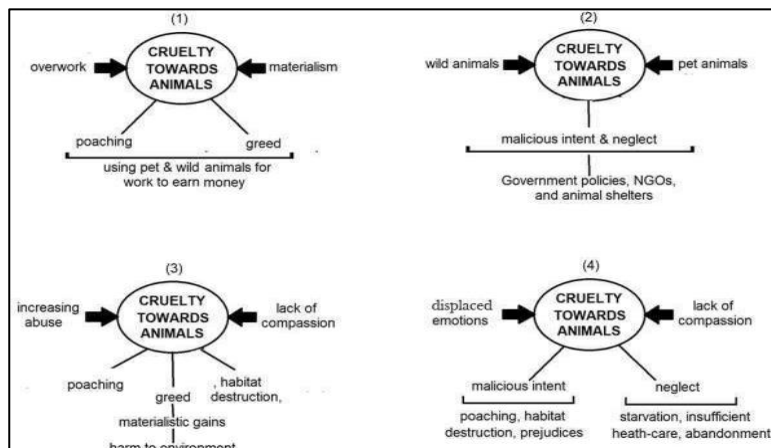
(1)
overwork
CRUELTY TOWARDS ANIMALS
materialism
poaching
greed
using pet & wild animals for work to earn money

(2)
wild animals
CRUELTY TOWARDS ANIMALS
pet animals
malicious intent & neglect
Government policies, NGOs, and animal shelters

(3)
increasing abuse
CRUELTY TOWARDS ANIMALS
lack of compassion
poaching
greed
, habitat destruction,
materialistic gains
harm to environment

(4)
displaced emotions
CRUELTY TOWARDS ANIMALS
lack of compassion
malicious intent
neglect
poaching, habitat destruction, prejudices
starvation, insufficient heath-care, abandonment